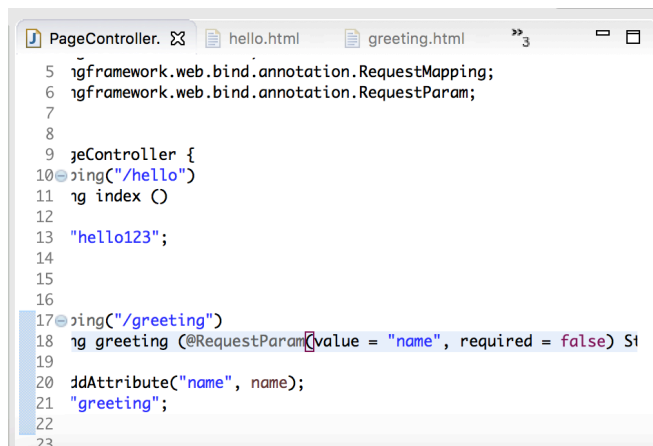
PageController.
hello.html
greeting.html
»3

5 ngframework.web.bind.annotation.RequestMapping;
6 ngframework.web.bind.annotation.RequestParam;
7
8
9 geController {
10 ping("/hello")
11 ng index ()
12
13 "hello123";
14
15
16
17 ping("/greeting")
18 ng greeting (@RequestParam(value = "name", required = false) St
19
20 ddAttribute("name", name);
21 "greeting";
22
23